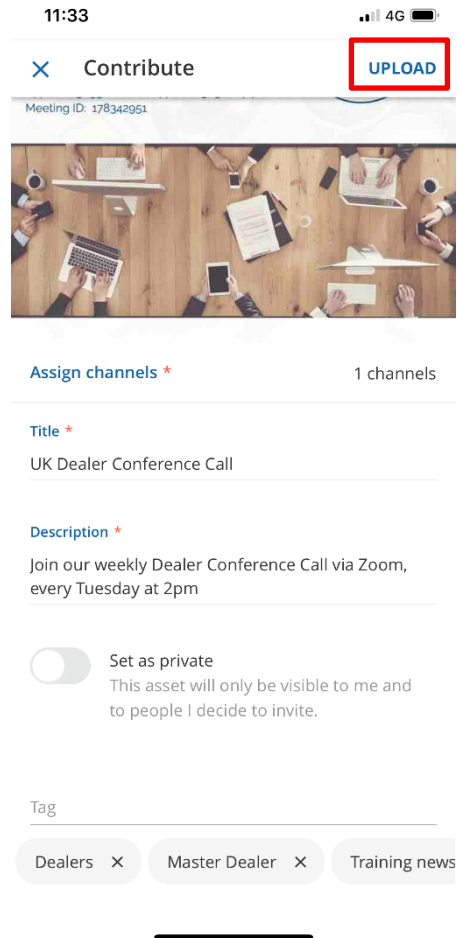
11:33

4G

Contribute

UPLOAD

Meeting ID: 178342951

Assign channels *

1 channels

Title *

UK Dealer Conference Call

Description *

Join our weekly Dealer Conference Call via Zoom, every Tuesday at 2pm

Set as private

This asset will only be visible to me and to people I decide to invite.

Tag

Dealers ✕

Master Dealer ✕

Training news